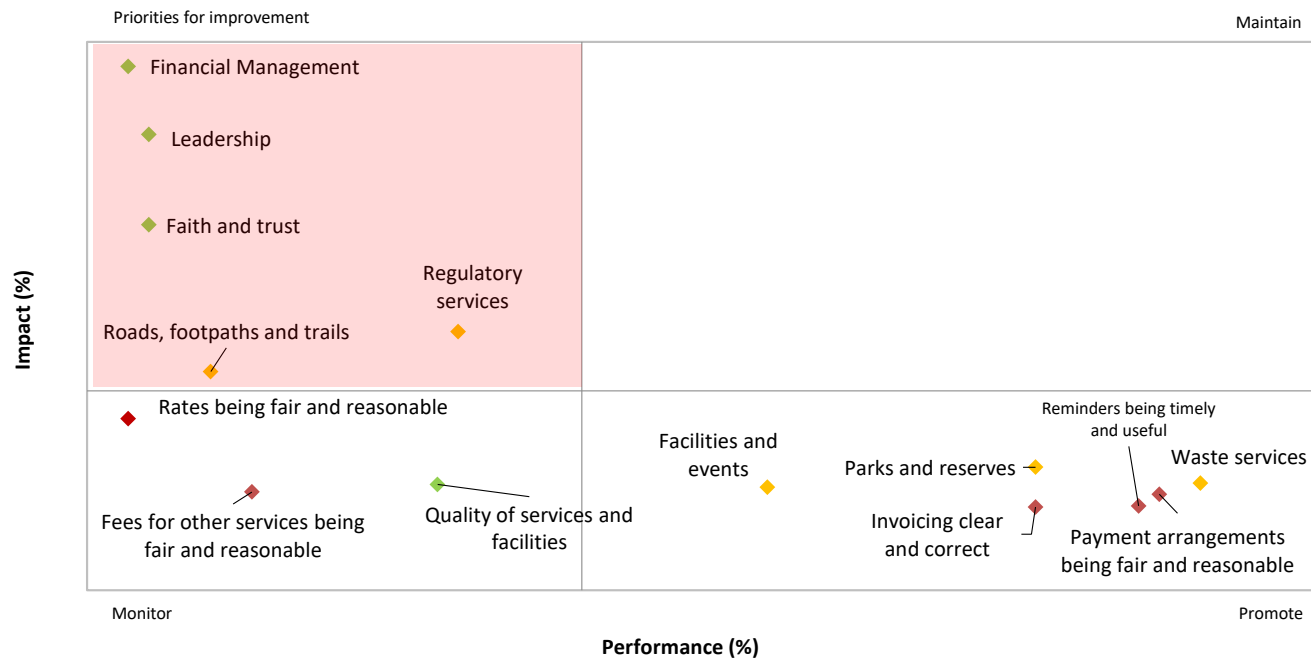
Priorities for improvement

Maintain

Financial Management

Leadership

Faith and trust

Regulatory services

Roads, footpaths and trails

Rates being fair and reasonable

Reminders being timely and useful

Facilities and events

Parks and reserves

Waste services

Fees for other services being fair and reasonable

Quality of services and facilities

Invoicing clear and correct

Payment arrangements being fair and reasonable

Impact (%)

Monitor

Promote

Performance (%)